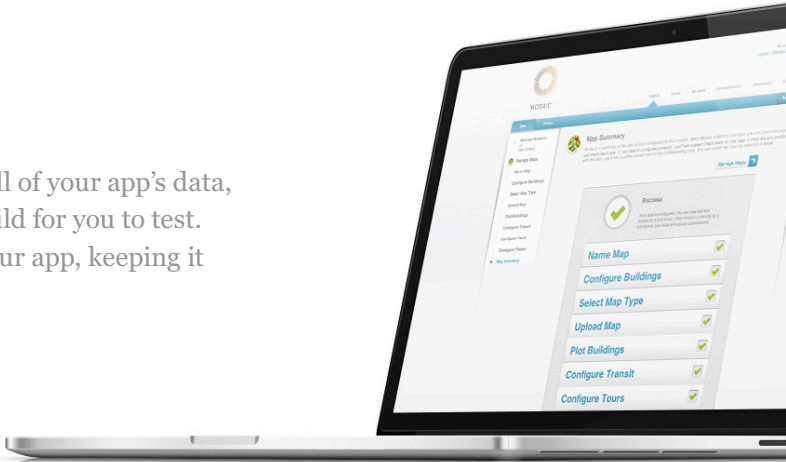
ll of your app's data,
ild for you to test.
ur app, keeping it

MOSAIC

Map Summary

Manage Maps

Success

Name Map
Configure Buildings
Select Map Type
Upload Map
Plot Buildings
Configure Transit
Configure Tours

Manage Maps
Name Map
Configure Buildings
Select Map Type
Upload Map
Plot Buildings
Configure Transit
Configure Tours
Configure Places
Map Summary